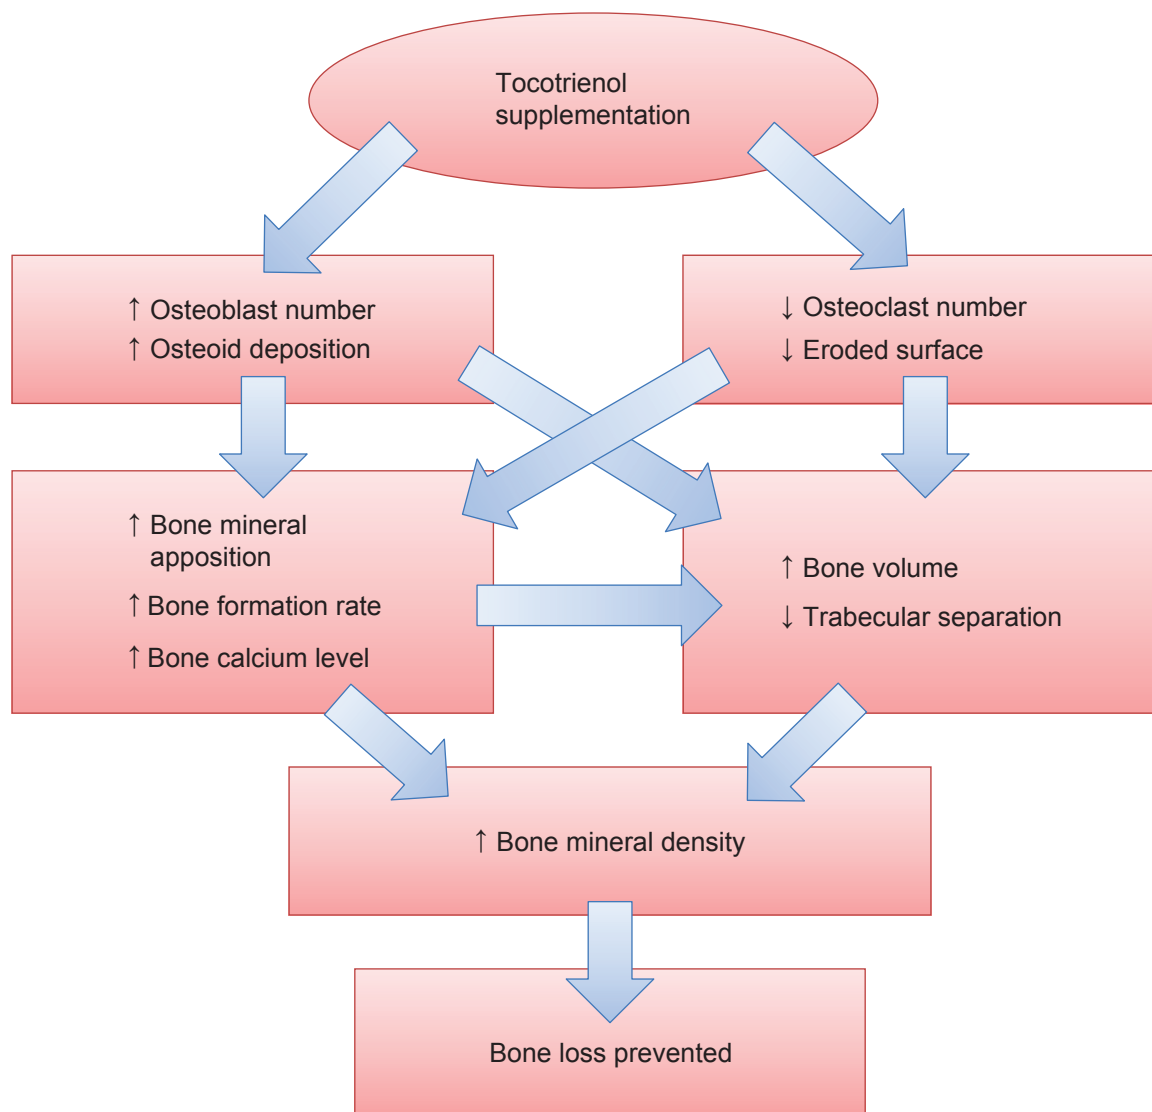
Tocotrienol supplementation

↑ Osteoblast number
↑ Osteoid deposition

↓ Osteoclast number
↓ Eroded surface

↑ Bone mineral apposition
↑ Bone formation rate
↑ Bone calcium level

↑ Bone volume
↓ Trabecular separation

↑ Bone mineral density

Bone loss prevented